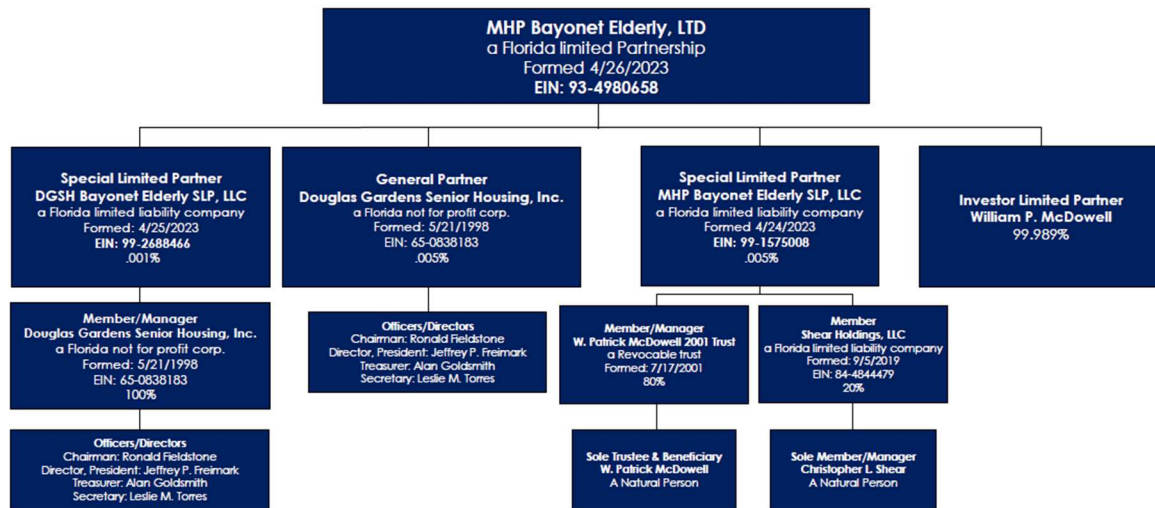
MHP Bayonet Elderly, LTD
a Florida limited Partnership
Formed 4/26/2023
EIN: 93-4980658

Special Limited Partner
DGSH Bayonet Elderly SLP, LLC
a Florida limited liability company
Formed: 4/25/2023
EIN: 99-2688466
.001%

Member/Manager
Douglas Gardens Senior Housing, Inc.
a Florida not for profit corp.
Formed: 5/21/1998
EIN: 65-0838183
100%

Officers/Directors
Chairman: Ronald Fieldstone
Director, President: Jeffrey P. Freimark
Treasurer: Alan Goldsmith
Secretary: Leslie M. Torres

General Partner
Douglas Gardens Senior Housing, Inc.
a Florida not for profit corp.
Formed: 5/21/1998
EIN: 65-0838183
.005%

Officers/Directors
Chairman: Ronald Fieldstone
Director, President: Jeffrey P. Freimark
Treasurer: Alan Goldsmith
Secretary: Leslie M. Torres

Special Limited Partner
MHP Bayonet Elderly SLP, LLC
a Florida limited liability company
Formed 4/24/2023
EIN: 99-1575008
.005%

Member/Manager
W. Patrick McDowell 2001 Trust
a Revocable trust
Formed: 7/17/2001
80%

Sole Trustee & Beneficiary
W. Patrick McDowell
A Natural Person

Member
Shear Holdings, LLC
a Florida limited liability company
Formed: 9/5/2019
EIN: 84-4844479
20%

Sole Member/Manager
Christopher L. Shear
A Natural Person

Investor Limited Partner
William P. McDowell
99.989%